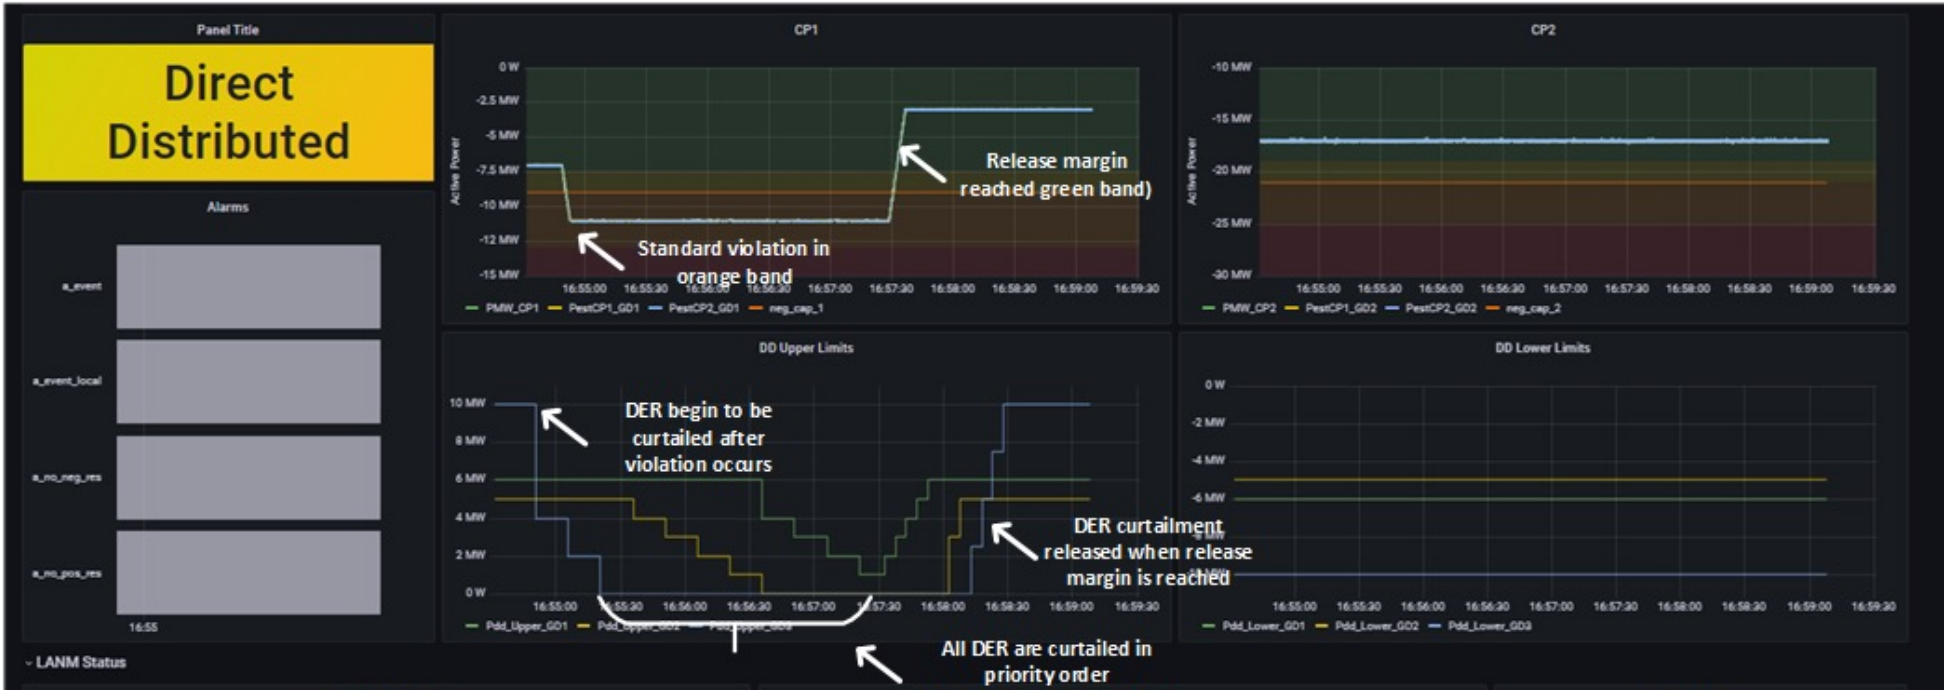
Panel Title

Direct Distributed

Alarms

a_event

a_event_local

a_no_neg_res

a_no_pos_res

16:55

CP1

0 W
-2.5 MW
-5 MW
-7.5 MW
-10 MW
-12 MW
-15 MW

Active Power

16:55:00 16:55:30 16:56:00 16:56:30 16:57:00 16:57:30 16:58:00 16:58:30 16:59:00 16:59:30

PMW_CP1 PestCP1_GD1 PestCP2_GD1 neg_cap_1

Release margin reached green band)

Standard violation in orange band

CP2

-10 MW
-15 MW
-20 MW
-25 MW
-30 MW

Active Power

16:55:00 16:55:30 16:56:00 16:56:30 16:57:00 16:57:30 16:58:00 16:58:30 16:59:00 16:59:30

PMW_CP2 PestCP1_GD2 PestCP2_GD2 neg_cap_2

DD Upper Limits

10 MW
8 MW
6 MW
4 MW
2 MW
0 W

16:55:00 16:55:30 16:56:00 16:56:30 16:57:00 16:57:30 16:58:00 16:58:30 16:59:00 16:59:30

Pdd_Upper_GD1 Pdd_Upper_GD2 Pdd_Upper_GD3

DER begin to be curtailed after violation occurs

DER curtailment released when release margin is reached

All DER are curtailed in priority order

DD Lower Limits

0 W
-2 MW
-4 MW
-6 MW

16:55:00 16:55:30 16:56:00 16:56:30 16:57:00 16:57:30 16:58:00 16:58:30 16:59:00 16:59:30

Pdd_Lower_GD1 Pdd_Lower_GD2 Pdd_Lower_GD3

LANM Status